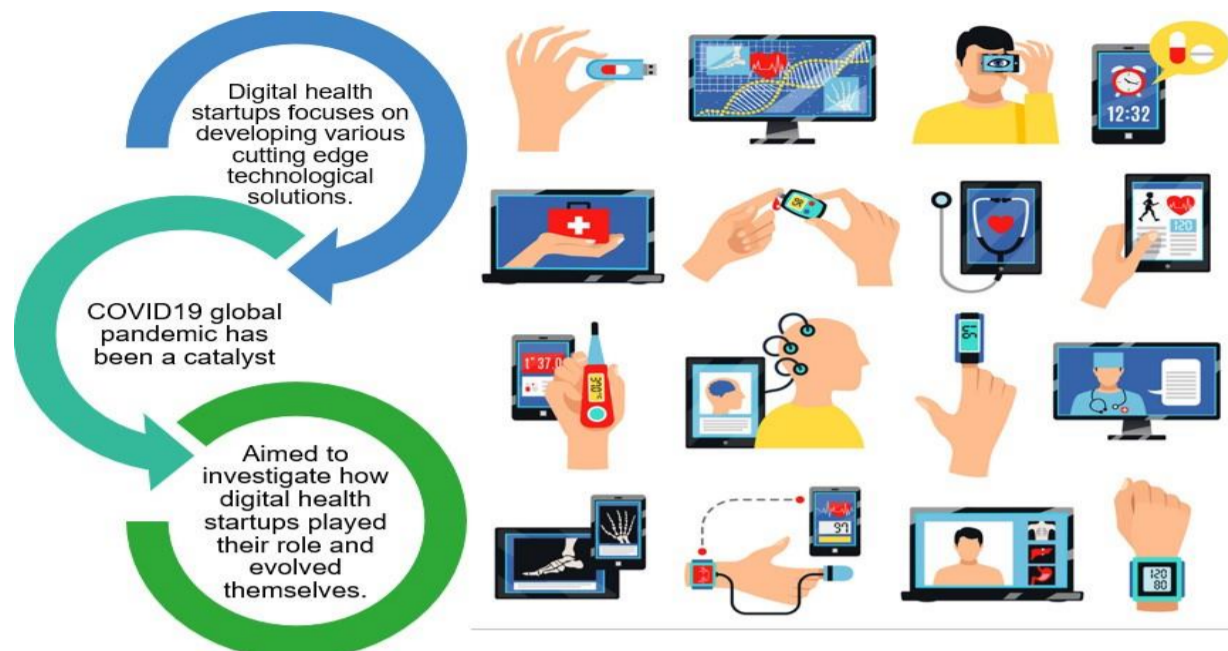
Digital health startups focuses on developing various cutting edge technological solutions.

COVID19 global pandemic has been a catalyst

Aimed to investigate how digital health startups played their role and evolved themselves.

12:32

120

1° 37.0

37.0

97

97

120
80